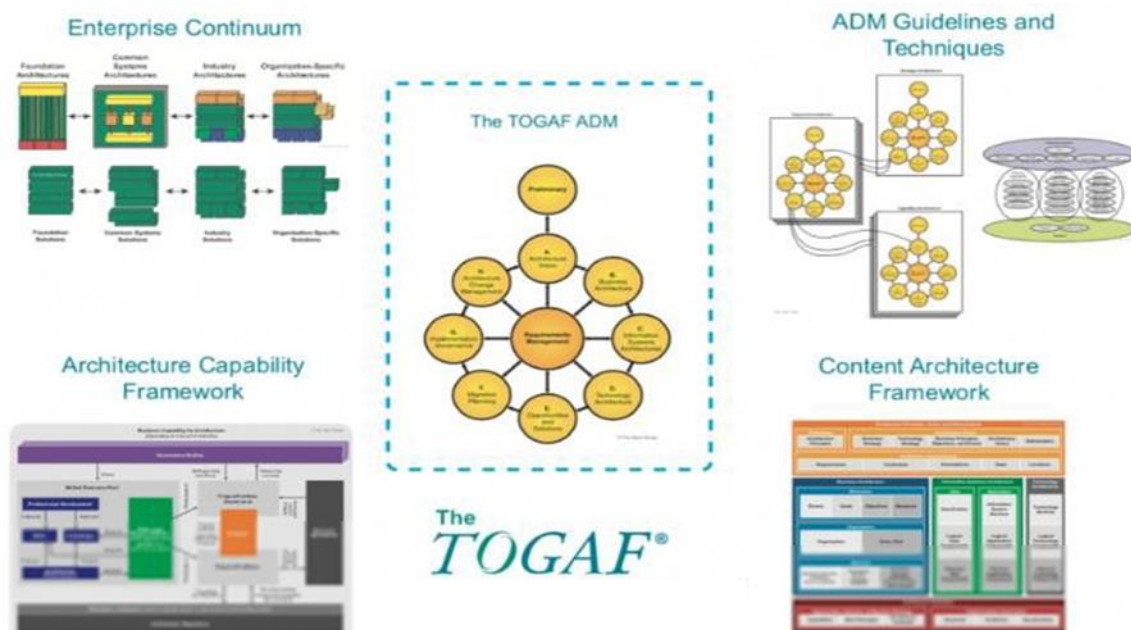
Enterprise Continuum

Foundation Architectures

Common Systems Architectures

Industry Architectures

Organization-Specific Architectures

Foundation Solutions

Common Systems Solutions

Industry Solutions

Organization-Specific Solutions

The TOGAF ADM

Preliminary

A. Architecture Vision

B. Business Architecture

C. Information Systems Architecture

D. Technology Architecture

E. Opportunities and Solutions

F. Migration Planning

G. Implementation Governance

H. Architecture Change Management

Requirements Management

ADM Guidelines and Techniques

Architecture Capability Framework

Content Architecture Framework

The TOGAF®